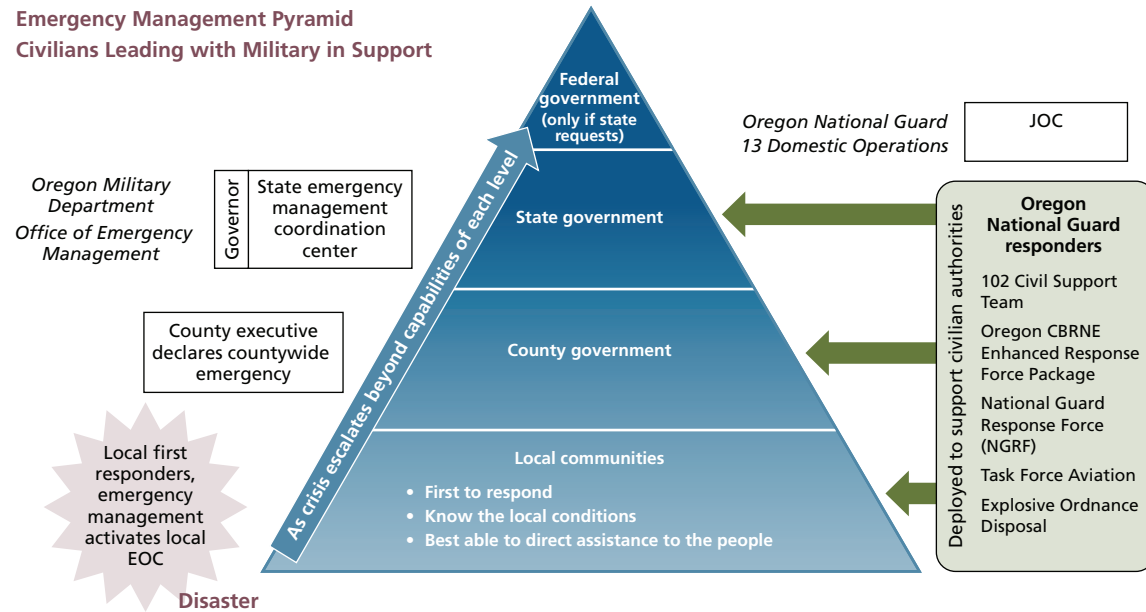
Emergency Management Pyramid
Civilians Leading with Military in Support

Federal government (only if state requests)

State government

County government

Local communities
• First to respond
• Know the local conditions
• Best able to direct assistance to the people

As crisis escalates beyond capabilities of each level

Oregon National Guard 13 Domestic Operations

JOC

Oregon Military Department
Office of Emergency Management

Governor

State emergency management coordination center

County executive declares countywide emergency

Local first responders, emergency management activates local EOC

Disaster

Deployed to support civilian authorities

Oregon National Guard responders

102 Civil Support Team

Oregon CBRNE Enhanced Response Force Package

National Guard Response Force (NGRF)

Task Force Aviation

Explosive Ordnance Disposal